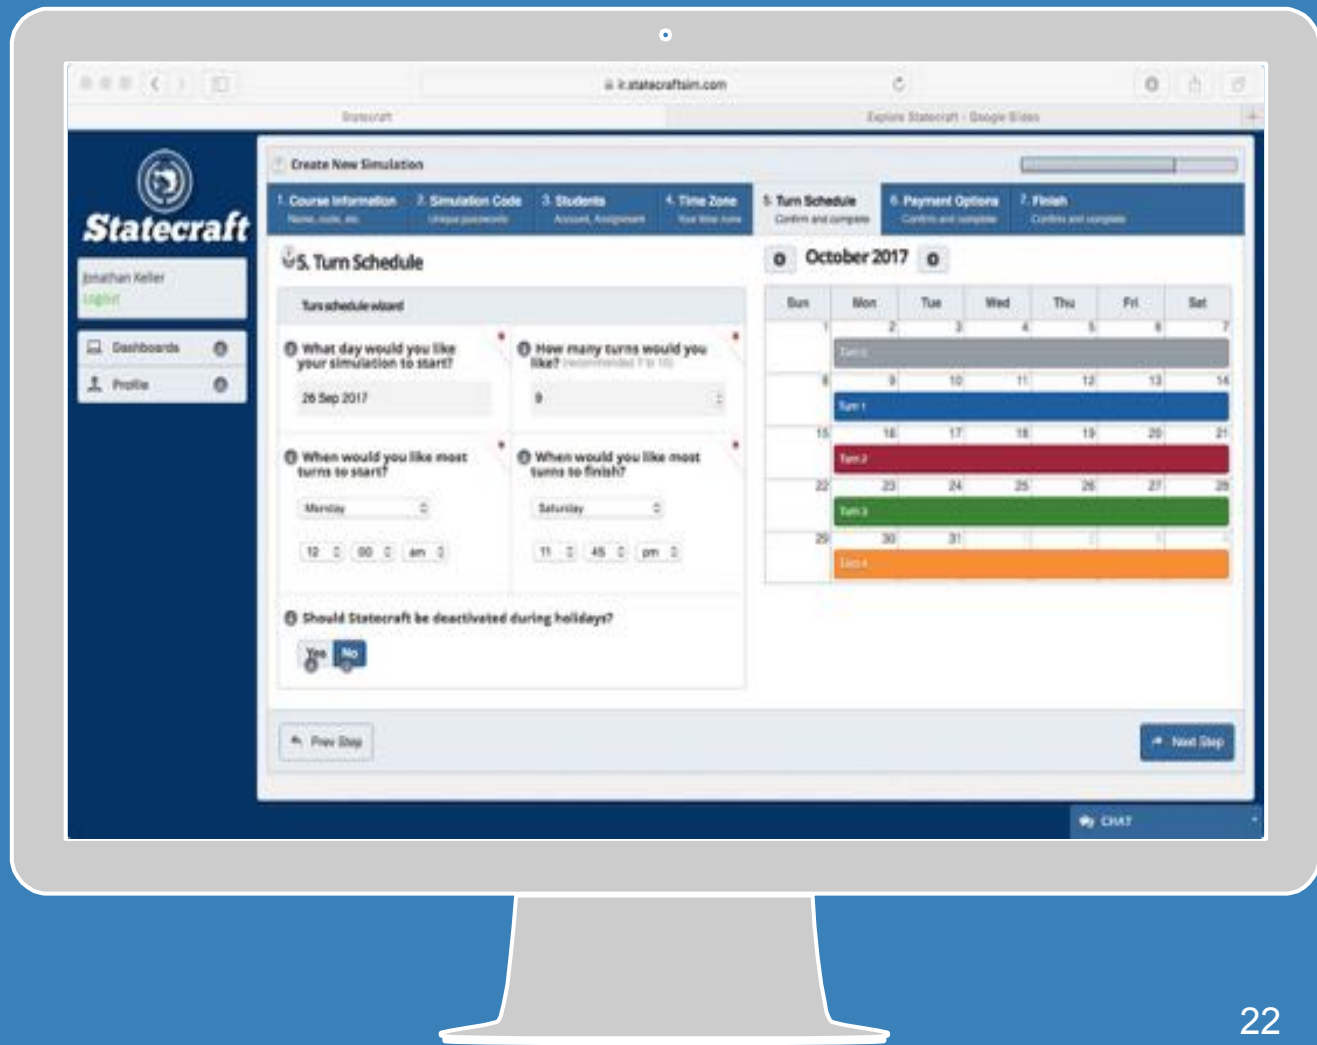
ir.statecraftsim.com

Statecraft

Explore Statecraft - Google Slides

Statecraft

Jonathan Keller
Logout

Dashboards

Profile

Create New Simulation

1. Course Information
Name, code, etc.

2. Simulation Code
Unique passwords

3. Students
Account, Assignment

4. Time Zone
Your time zone

5. Turn Schedule
Confirm and complete

6. Payment Options
Confirm and complete

7. Finish
Confirm and complete

5. Turn Schedule

Turn schedule wizard

What day would you like your simulation to start?

26 Sep 2017

How many turns would you like? (recommended 7 to 10)

9

When would you like most turns to start?

Monday

12 00 am

When would you like most turns to finish?

Saturday

11 45 pm

Should Statecraft be deactivated during holidays?

Yes No

October 2017

| Sun | Mon | Tue | Wed | Thu | Fri | Sat |
|---|---|---|---|---|---|---|
| 1 | 2 | 3 | 4 | 5 | 6 | 7 |
| 8 | 9 | 10 | 11 | 12 | 13 | 14 |
| 15 | 16 | 17 | 18 | 19 | 20 | 21 |
| 22 | 23 | 24 | 25 | 26 | 27 | 28 |
| 29 | 30 | 31 | 1 | 2 | 3 | 4 |

Turn 0

Turn 1

Turn 2

Turn 3

Turn 4

Prev Step

Next Step

CHAT

22